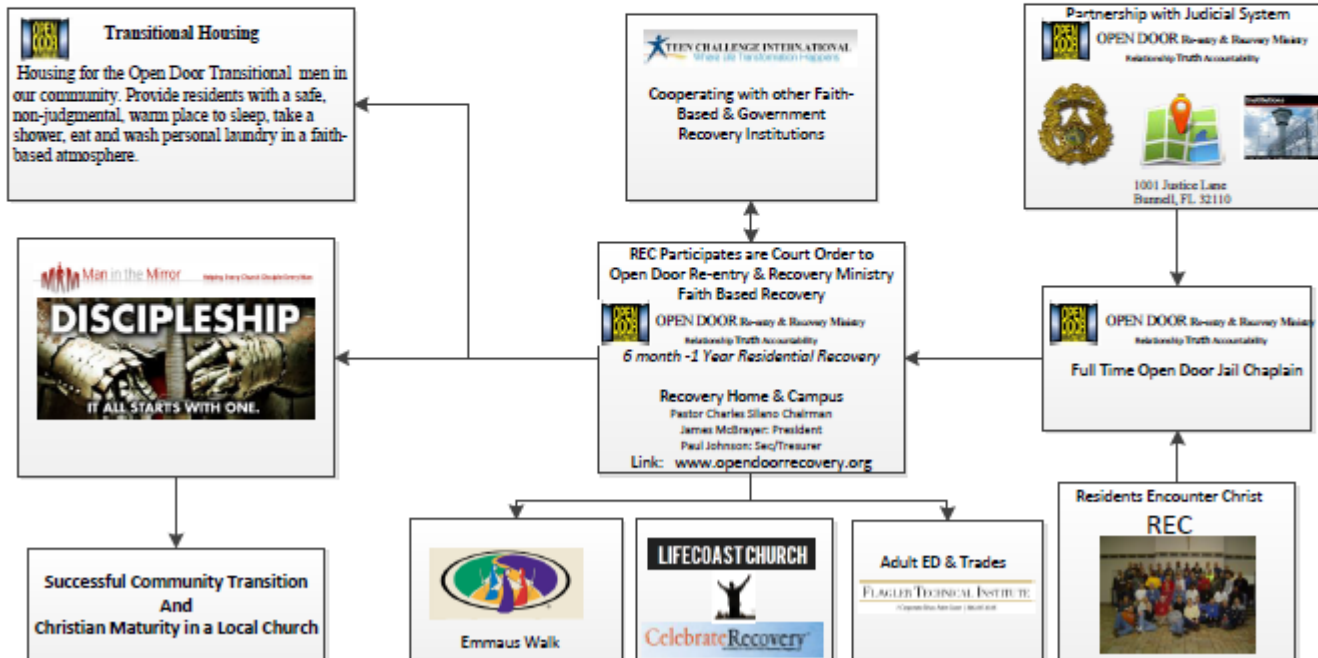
Transitional Housing

Housing for the Open Door Transitional men in our community. Provide residents with a safe, non-judgmental, warm place to sleep, take a shower, eat and wash personal laundry in a faith-based atmosphere.

TEEN CHALLENGE INTERNATIONAL
Where Life Transformation Happens

Cooperating with other Faith-Based & Government Recovery Institutions

Partnership with Judicial System
OPEN DOOR Re-entry & Recovery Ministry
Relationship Truth Accountability

1001 Justice Lane
Bunnell, FL 32110

Man in the Mirror
DISCIPLESHIP
IT ALL STARTS WITH ONE.

REC Participates are Court Order to Open Door Re-entry & Recovery Ministry Faith Based Recovery
OPEN DOOR Re-entry & Recovery Ministry
Relationship Truth Accountability
6 month -1 Year Residential Recovery

Recovery Home & Campus
Pastor Charles Silano Chairman
James McBrayer: President
Paul Johnson: Sec/Treasurer
Link: www.opendoorrecovery.org

OPEN DOOR Re-entry & Recovery Ministry
Relationship Truth Accountability
Full Time Open Door Jail Chaplain

Residents Encounter Christ
REC

Successful Community Transition
And
Christian Maturity in a Local Church

Emmaus Walk

LIFECOAST CHURCH
CelebrateRecovery

Adult ED & Trades
FLAGLER TECHNICAL INSTITUTE